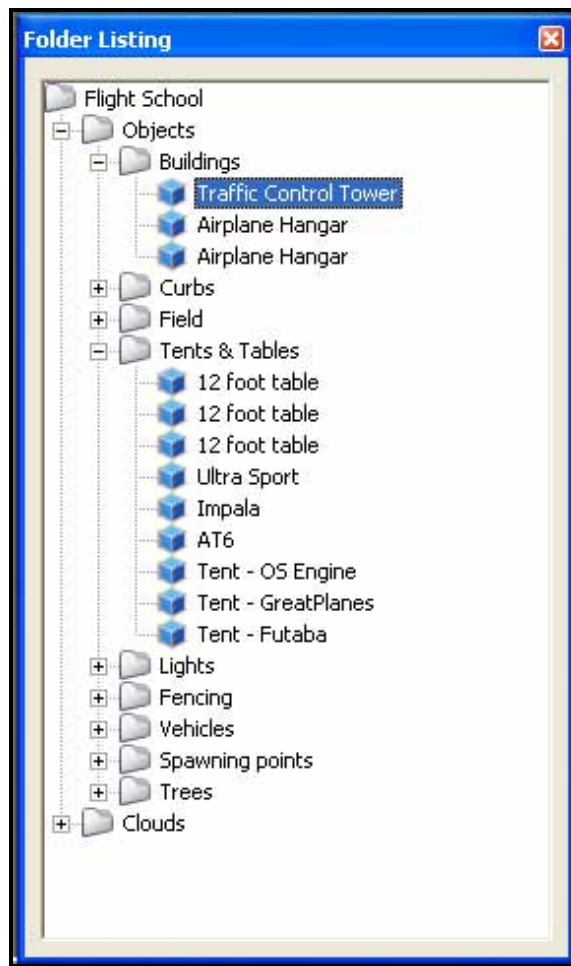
Folder Listing

Flight School
Objects
Buildings
Traffic Control Tower
Airplane Hangar
Airplane Hangar
Curbs
Field
Tents & Tables
12 foot table
12 foot table
12 foot table
Ultra Sport
Impala
AT6
Tent - OS Engine
Tent - GreatPlanes
Tent - Futaba
Lights
Fencing
Vehicles
Spawning points
Trees
Clouds